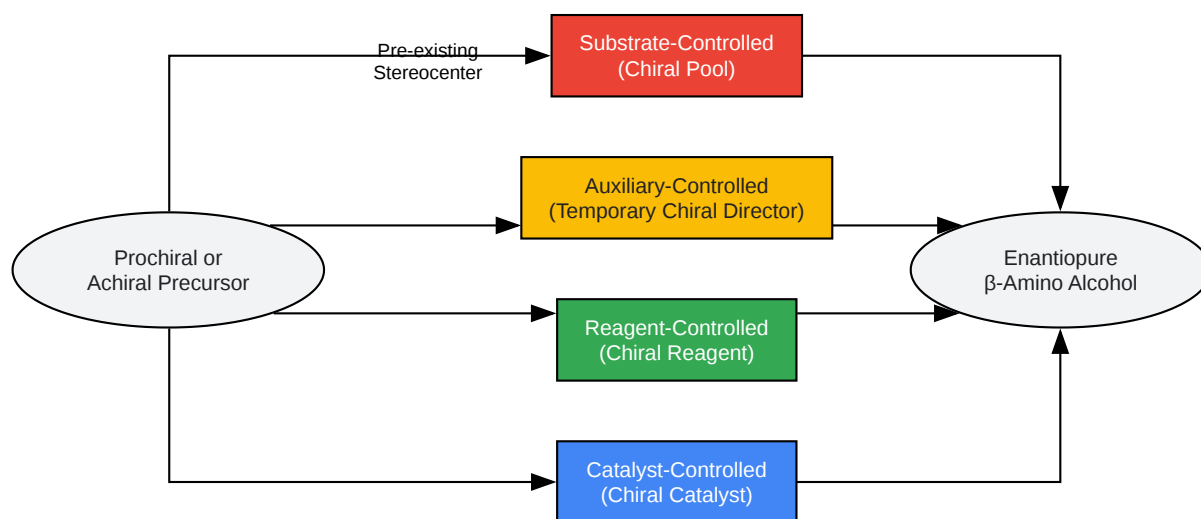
Pre-existing
Stereocenter

Substrate-Controlled
(Chiral Pool)

Auxiliary-Controlled
(Temporary Chiral Director)

Prochiral or
Achiral Precursor

Enantiopure
β-Amino Alcohol

Reagent-Controlled
(Chiral Reagent)

Catalyst-Controlled
(Chiral Catalyst)